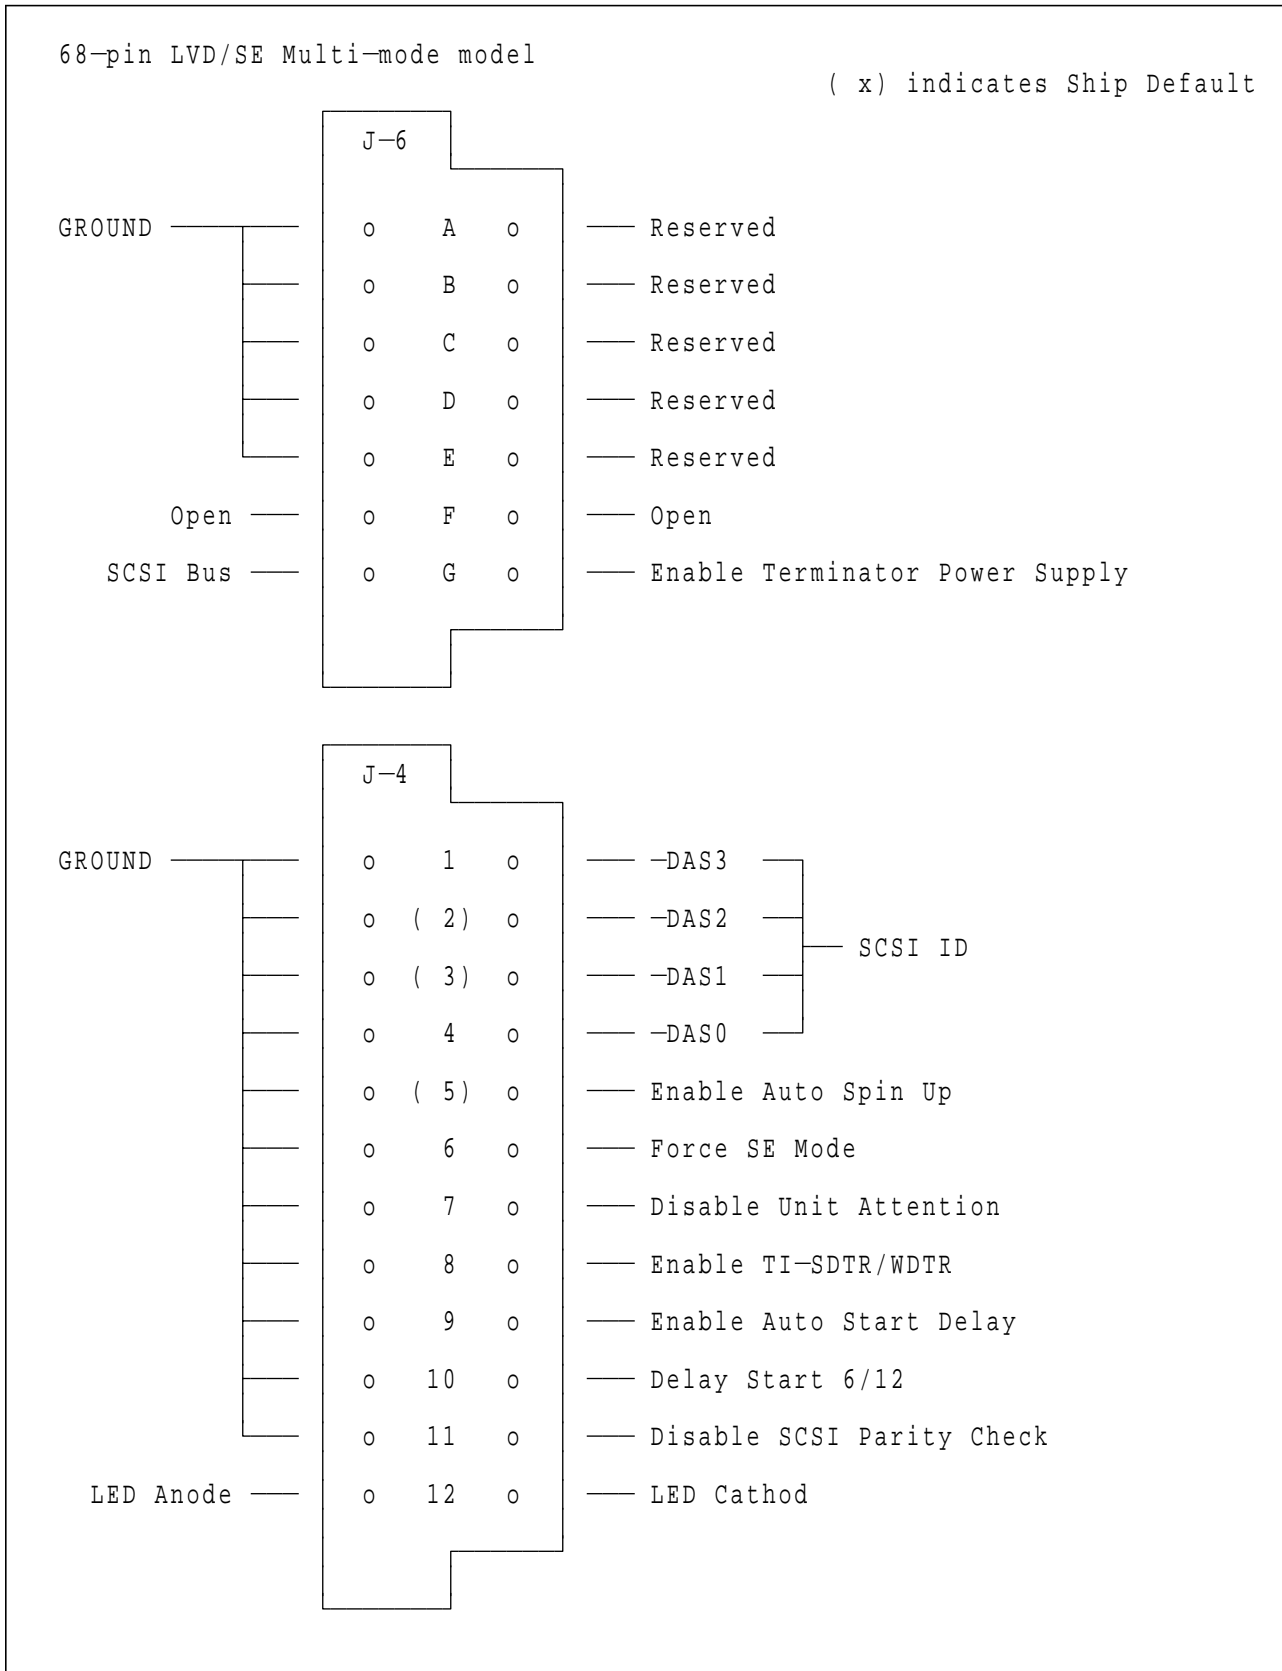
68–pin LVD/SE Multi–mode model

( x) indicates Ship Default

J–6

GROUND o A o Reserved
o B o Reserved
o C o Reserved
o D o Reserved
o E o Reserved
Open o F o Open
SCSI Bus o G o Enable Terminator Power Supply

J–4

GROUND o 1 o –DAS3
o ( 2) o –DAS2
o ( 3) o –DAS1
o 4 o –DAS0
SCSI ID
o ( 5) o Enable Auto Spin Up
o 6 o Force SE Mode
o 7 o Disable Unit Attention
o 8 o Enable TI–SDTR/WDTR
o 9 o Enable Auto Start Delay
o 10 o Delay Start 6/12
o 11 o Disable SCSI Parity Check
LED Anode o 12 o LED Cathod